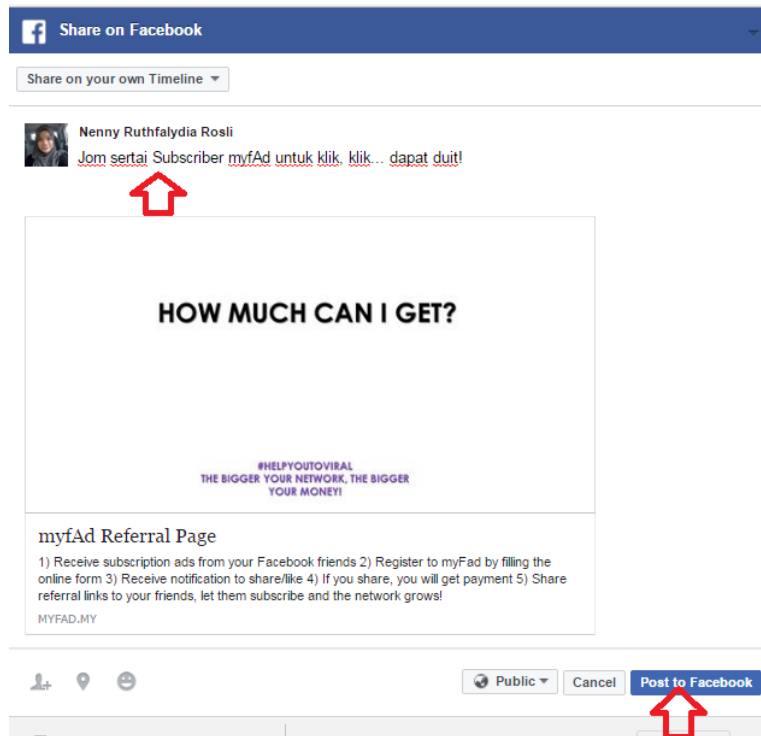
Share on Facebook

Share on your own Timeline

Nenny Ruthfalydia Rosli

Jom sertai Subscriber myfAd untuk klik, klik... dapat duit!

HOW MUCH CAN I GET?

#HELPYOUTOVIRAL
THE BIGGER YOUR NETWORK, THE BIGGER YOUR MONEY!

myfAd Referral Page

1) Receive subscription ads from your Facebook friends 2) Register to myFad by filling the online form 3) Receive notification to share/like 4) If you share, you will get payment 5) Share referral links to your friends, let them subscribe and the network grows!

MYFAD.MY

Public

Cancel

Post to Facebook